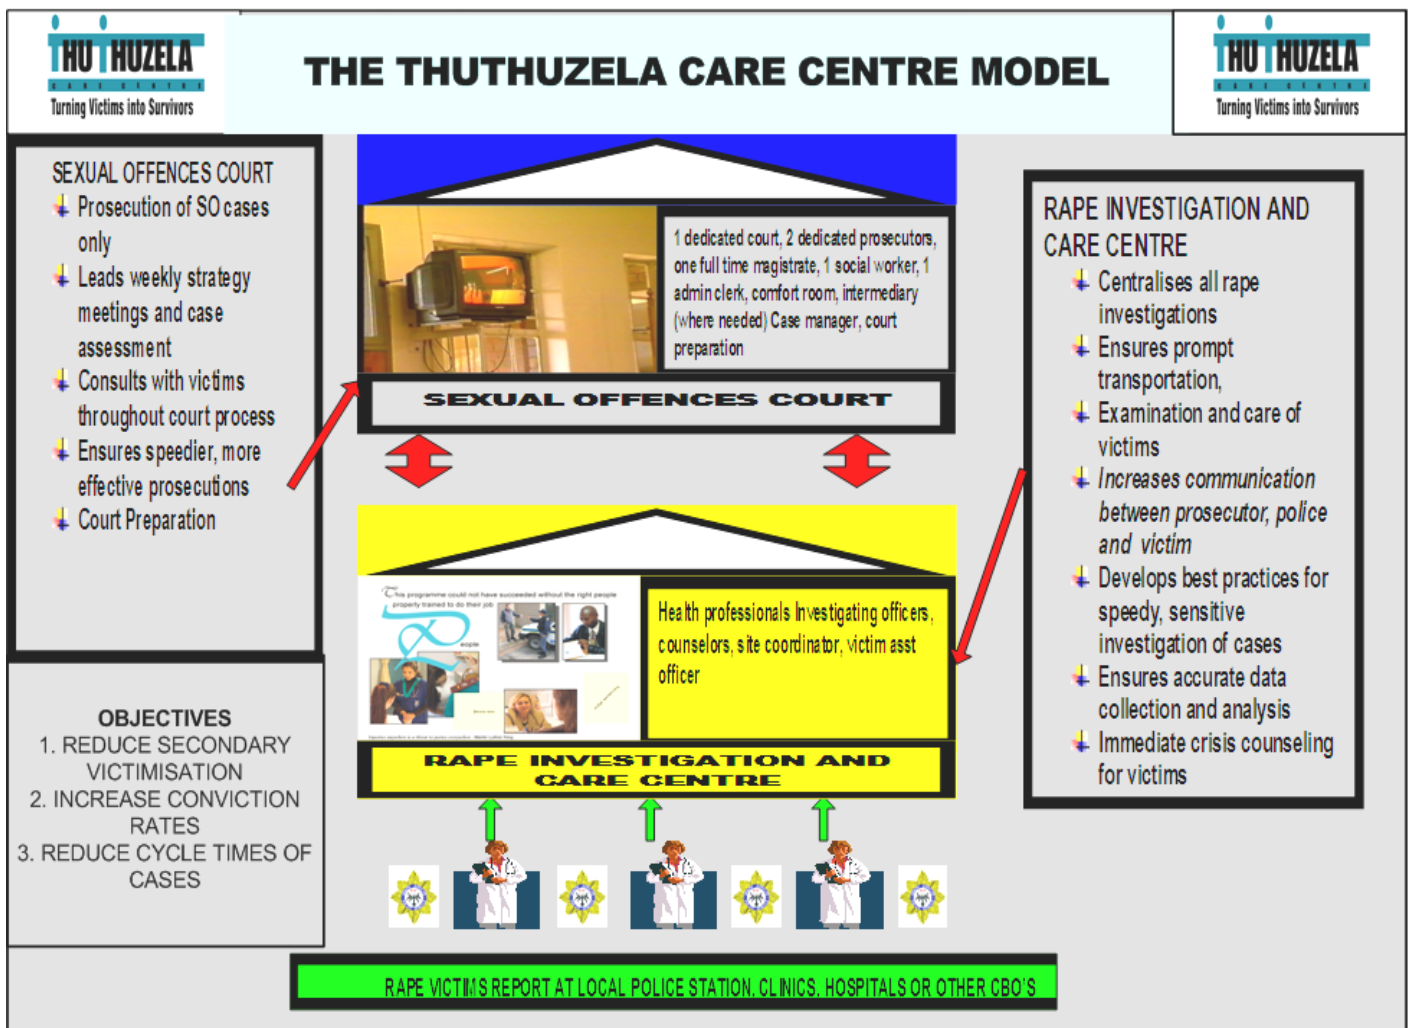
THUTHUZELA
Turning Victims into Survivors

THE THUTHUZELA CARE CENTRE MODEL

THUTHUZELA
Turning Victims into Survivors

SEXUAL OFFENCES COURT
- Prosecution of SO cases only
- Leads weekly strategy meetings and case assessment
- Consults with victims throughout court process
- Ensures speedier, more effective prosecutions
- Court Preparation

1 dedicated court, 2 dedicated prosecutors, one full time magistrate, 1 social worker, 1 admin clerk, comfort room, intermediary (where needed) Case manager, court preparation

SEXUAL OFFENCES COURT

RAPE INVESTIGATION AND CARE CENTRE
- Centralises all rape investigations
- Ensures prompt transportation,
- Examination and care of victims
- *Increases communication between prosecutor, police and victim*
- Develops best practices for speedy, sensitive investigation of cases
- Ensures accurate data collection and analysis
- Immediate crisis counseling for victims

This programme could not have succeeded without the right people properly trained to do their job

Health professionals Investigating officers, counselors, site coordinator, victim asst officer

RAPE INVESTIGATION AND CARE CENTRE

OBJECTIVES
1. REDUCE SECONDARY VICTIMISATION
2. INCREASE CONVICTION RATES
3. REDUCE CYCLE TIMES OF CASES

RAPE VICTIMS REPORT AT LOCAL POLICE STATION, CLINICS, HOSPITALS OR OTHER CBO'S